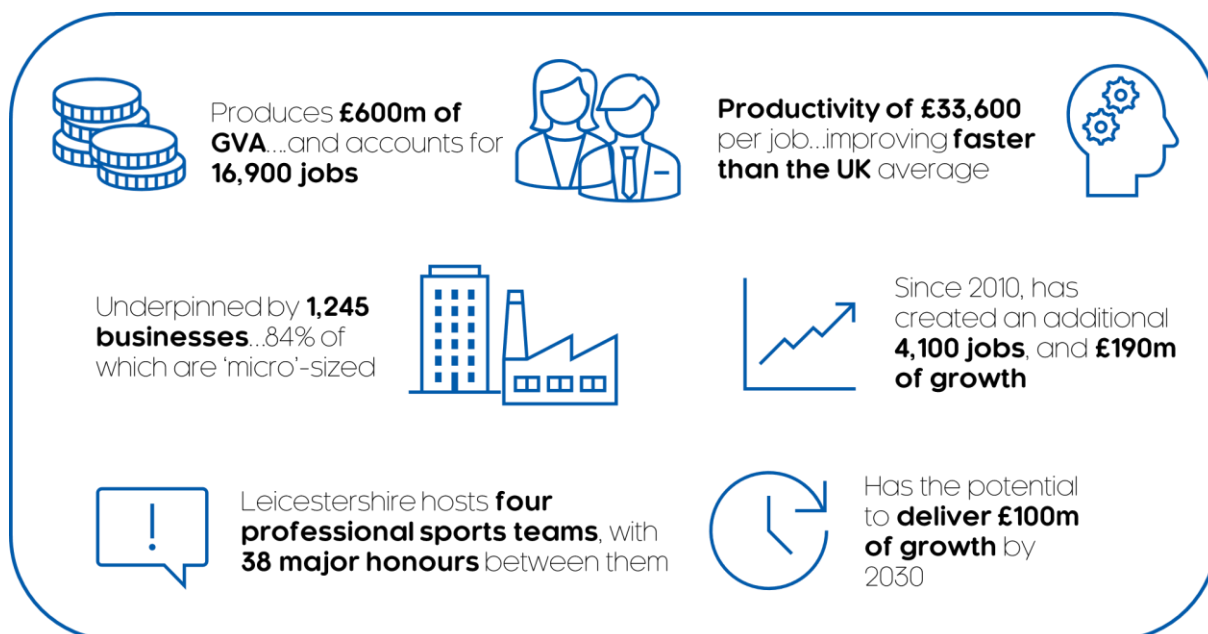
Produces £600m of GVA....and accounts for 16,900 jobs

Productivity of £33,600 per job...improving faster than the UK average

Underpinned by 1,245 businesses...84% of which are 'micro'-sized

Since 2010, has created an additional 4,100 jobs, and £190m of growth

Leicestershire hosts four professional sports teams, with 38 major honours between them

Has the potential to deliver £100m of growth by 2030